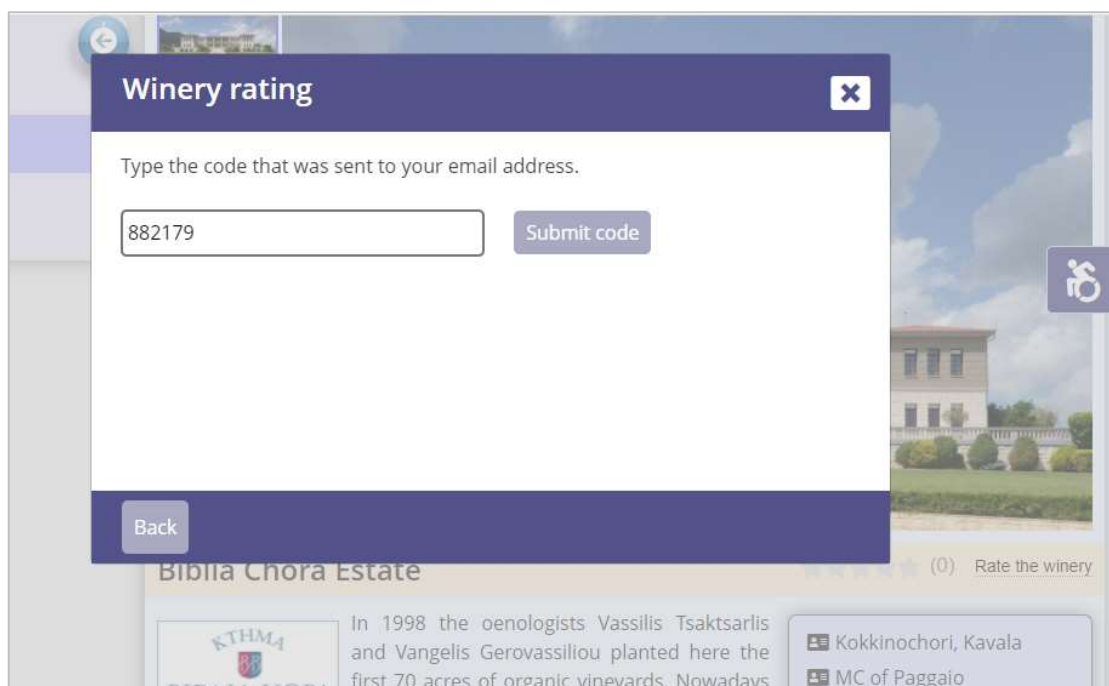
Winery rating

Type the code that was sent to your email address.

882179

Submit code

Back

Biblia Chora Estate

(0) Rate the winery

KTHMA

In 1998 the oenologists Vassilis Tsaktsarlis and Vangelis Gerovassiliou planted here the first 70 acres of organic vineyards. Nowadays

Kokkinochori, Kavala

MC of Paggaio